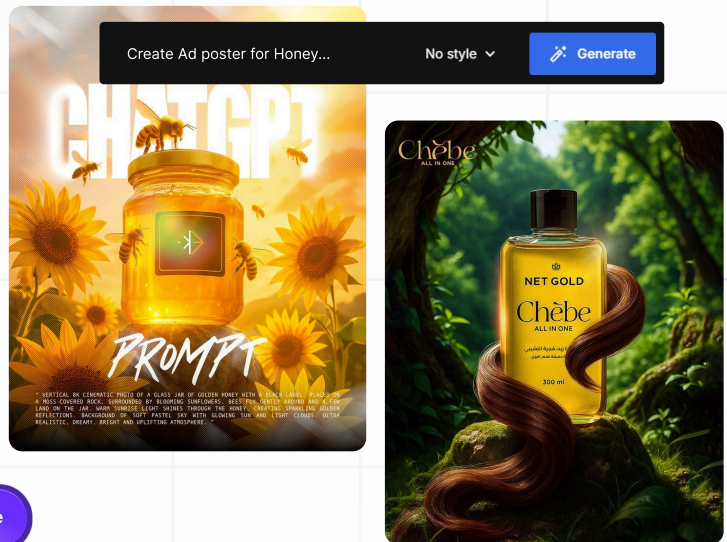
Create Ad poster for Honey...

No style

Generate

CHATGPT

PROMPT

" VERTICAL 8K CINEMATIC PHOTO OF A GLASS JAR OF GOLDEN HONEY WITH A BLACK LABEL, PLACED ON A MOSS-COVERED ROCK, SURROUNDED BY BLOOMING SUNFLOWERS. BEES FLY GENTLY AROUND AND A FEW LAND ON THE JAR. WARM SUNRISE LIGHT SHINES THROUGH THE HONEY, CREATING SPARKLING GOLDEN REFLECTIONS. BACKGROUND OF SOFT PASTEL SKY WITH GLOWING SUN AND LIGHT CLOUDS. ULTRA REALISTIC, DREAMY, BRIGHT AND UPLIFTING ATMOSPHERE. "

Chèbe
ALL IN ONE

NET GOLD

Chèbe
ALL IN ONE

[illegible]

300 ml